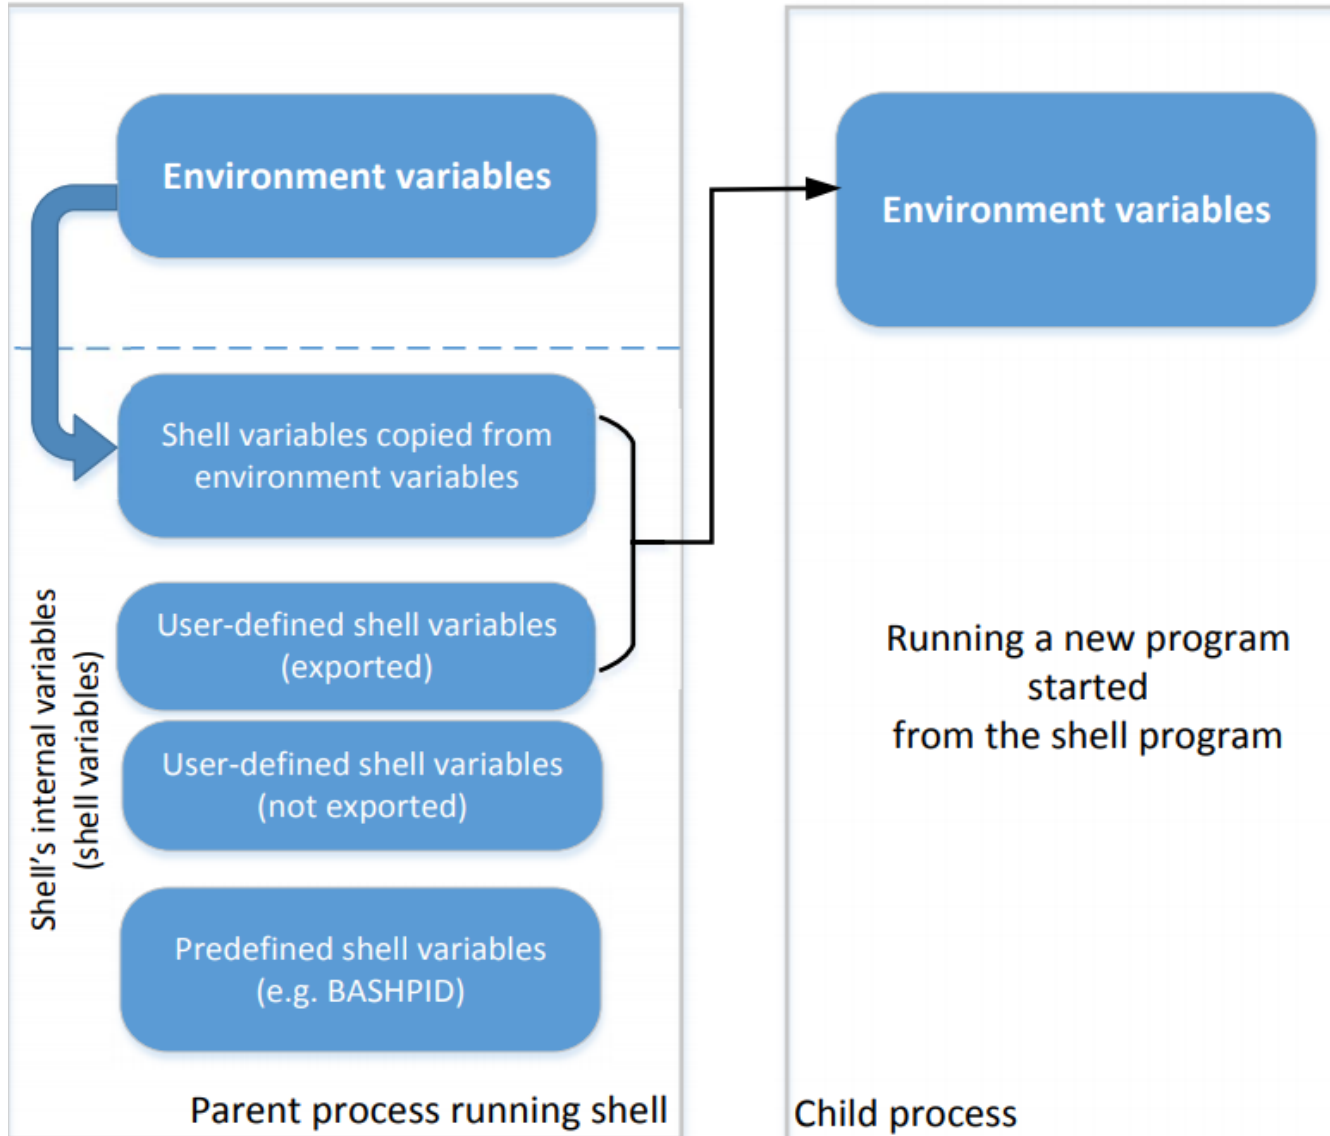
Environment variables

Shell variables copied from environment variables

User-defined shell variables (exported)

User-defined shell variables (not exported)

Predefined shell variables (e.g. BASHPID)

Shell's internal variables (shell variables)

Parent process running shell

Environment variables

Running a new program started from the shell program

Child process